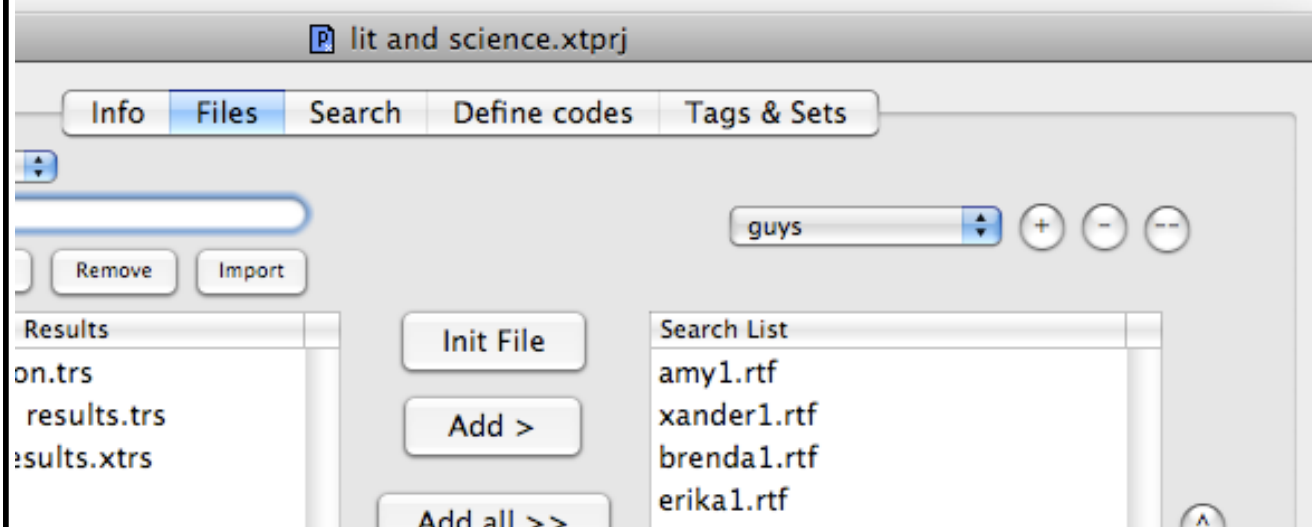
lit and science.xtprj

Info Files Search Define codes Tags & Sets

guys + - --

Remove Import

Results
on.trs
results.trs
esults.xtrs

Init File

Add >

Add all >>

Search List
amy1.rtf
xander1.rtf
brenda1.rtf
erika1.rtf